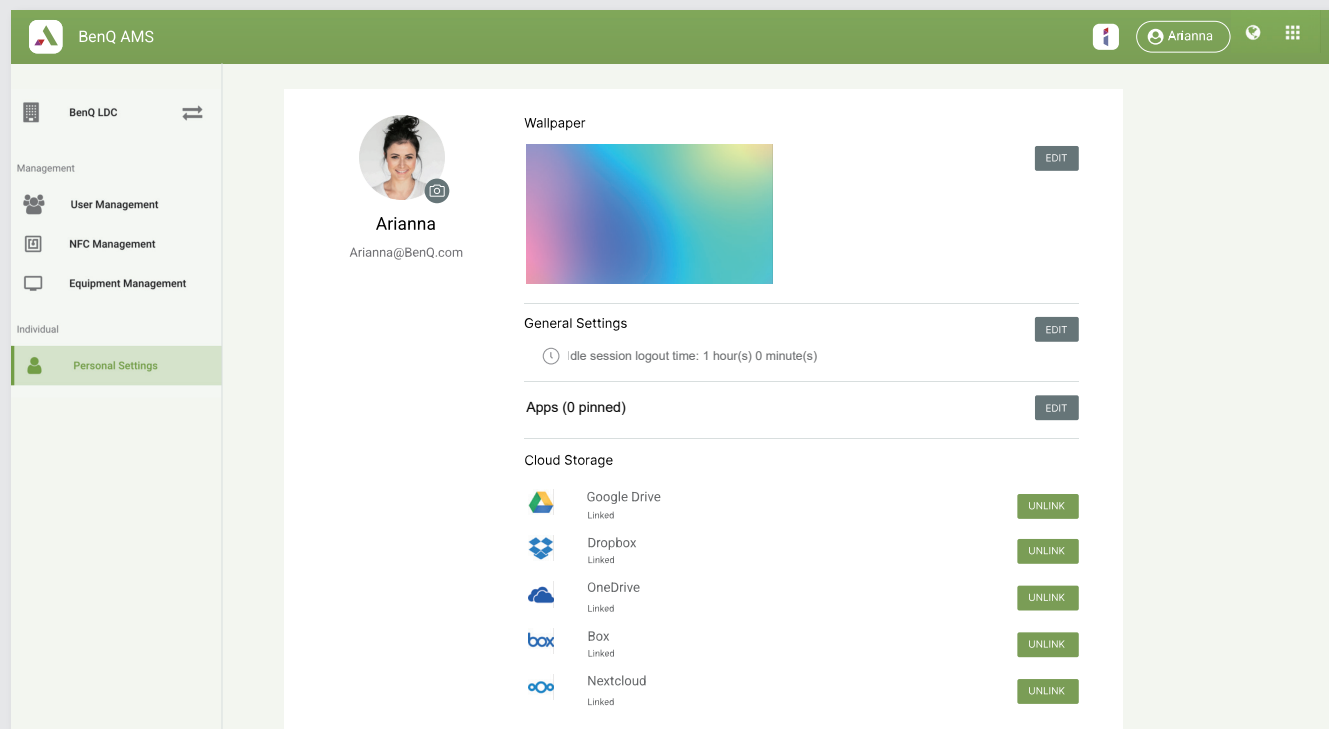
BenQ AMS

Arianna

BenQ LDC

Management

User Management

NFC Management

Equipment Management

Individual

Personal Settings

Arianna

Arianna@BenQ.com

Wallpaper

EDIT

General Settings

EDIT

Idle session logout time: 1 hour(s) 0 minute(s)

Apps (0 pinned)

EDIT

Cloud Storage

Google Drive
Linked

UNLINK

Dropbox
Linked

UNLINK

OneDrive
Linked

UNLINK

box

Box
Linked

UNLINK

Nextcloud
Linked

UNLINK